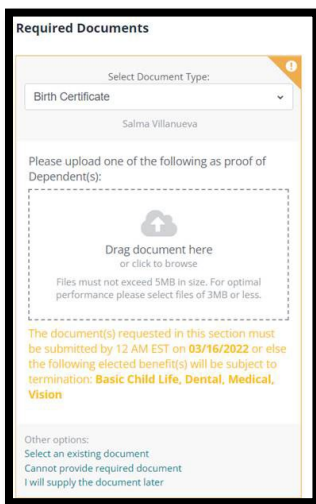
Required Documents

Select Document Type:

Birth Certificate

Salma Villanueva

Please upload one of the following as proof of Dependent(s):

Drag document here
or click to browse

Files must not exceed 5MB in size. For optimal performance please select files of 3MB or less.

The document(s) requested in this section must be submitted by 12 AM EST on 03/16/2022 or else the following elected benefit(s) will be subject to termination: Basic Child Life, Dental, Medical, Vision

Other options:
Select an existing document
Cannot provide required document
I will supply the document later